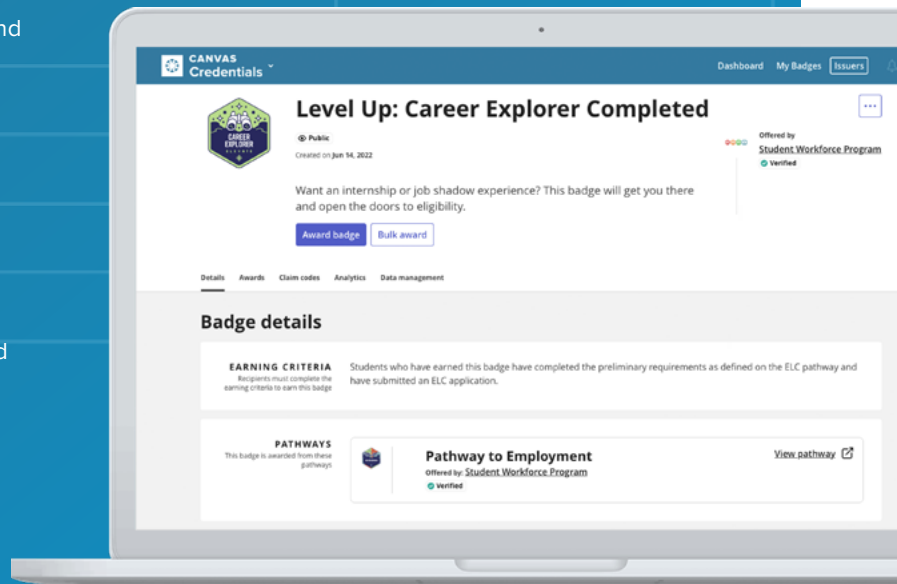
nd

d

CANVAS Credentials

Dashboard My Badges Issuers

CAREER EXPLORER

Level Up: Career Explorer Completed

Public

Created on Jun 14, 2022

Offered by

Student Workforce Program

Verified

Want an internship or job shadow experience? This badge will get you there and open the doors to eligibility.

Award badge Bulk award

Details Awards Claim codes Analytics Data management

Badge details

EARNING CRITERIA

Recipients must complete the earning criteria to earn this badge

Students who have earned this badge have completed the preliminary requirements as defined on the ELC pathway and have submitted an ELC application.

PATHWAYS

This badge is awarded from these pathways

Pathway to Employment

Offered by: Student Workforce Program

Verified

View pathway